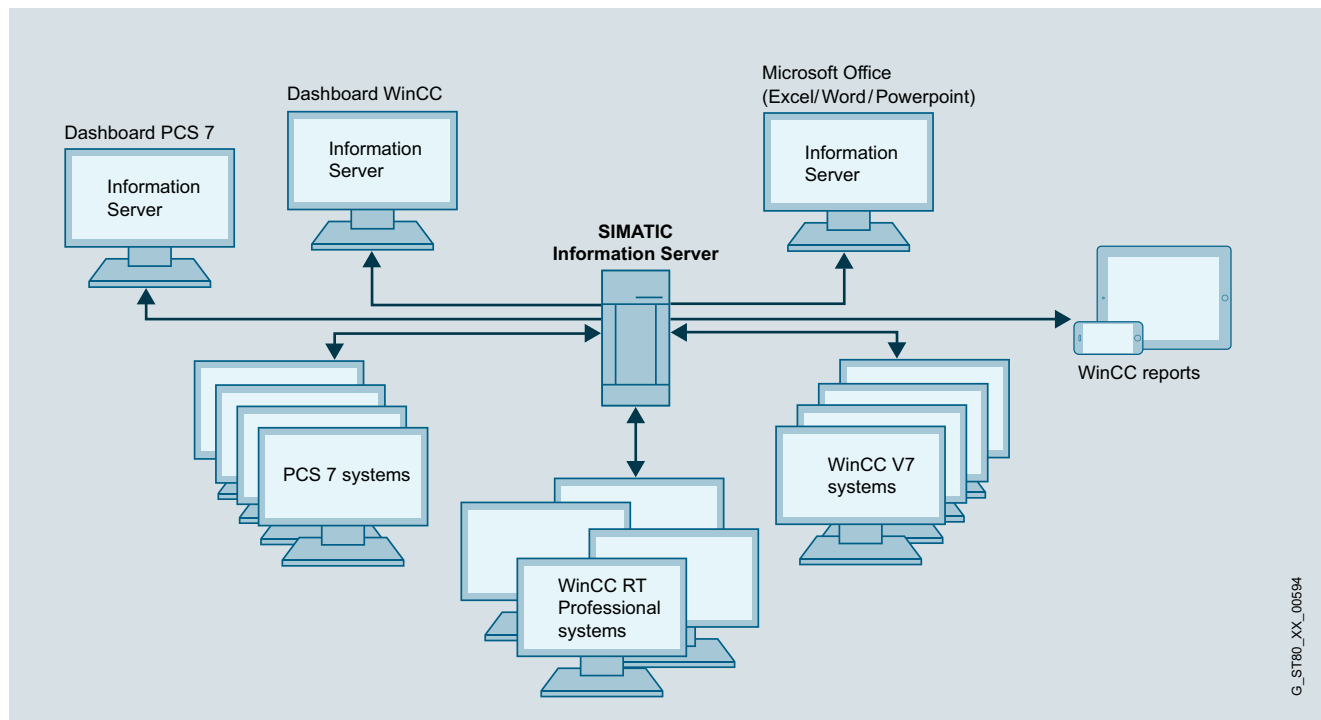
Dashboard PCS 7

Information Server

Dashboard WinCC

Information Server

Microsoft Office (Excel/Word/Powerpoint)

Information Server

SIMATIC Information Server

WinCC reports

PCS 7 systems

WinCC V7 systems

WinCC RT Professional systems

G_ST80_XX_00594